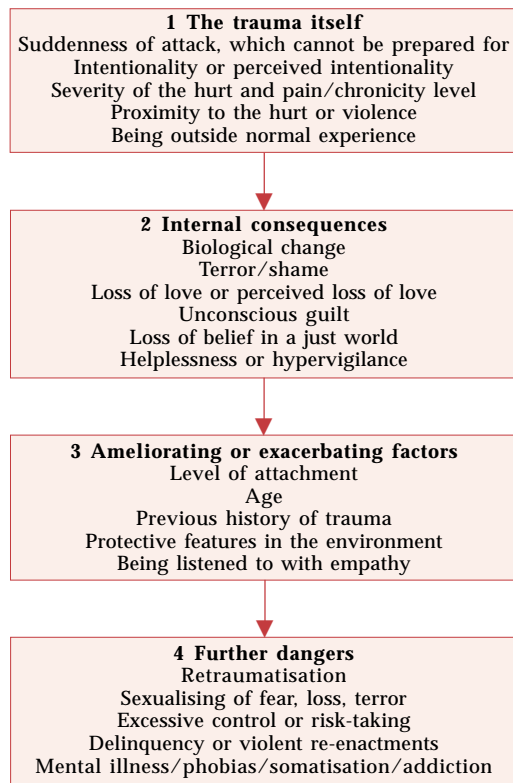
1 The trauma itself
Suddenness of attack, which cannot be prepared for
Intentionality or perceived intentionality
Severity of the hurt and pain/chronicity level
Proximity to the hurt or violence
Being outside normal experience

2 Internal consequences
Biological change
Terror/shame
Loss of love or perceived loss of love
Unconscious guilt
Loss of belief in a just world
Helplessness or hypervigilance

3 Ameliorating or exacerbating factors
Level of attachment
Age
Previous history of trauma
Protective features in the environment
Being listened to with empathy

4 Further dangers
Retraumatisation
Sexualising of fear, loss, terror
Excessive control or risk-taking
Delinquency or violent re-enactments
Mental illness/phobias/somatisation/addiction